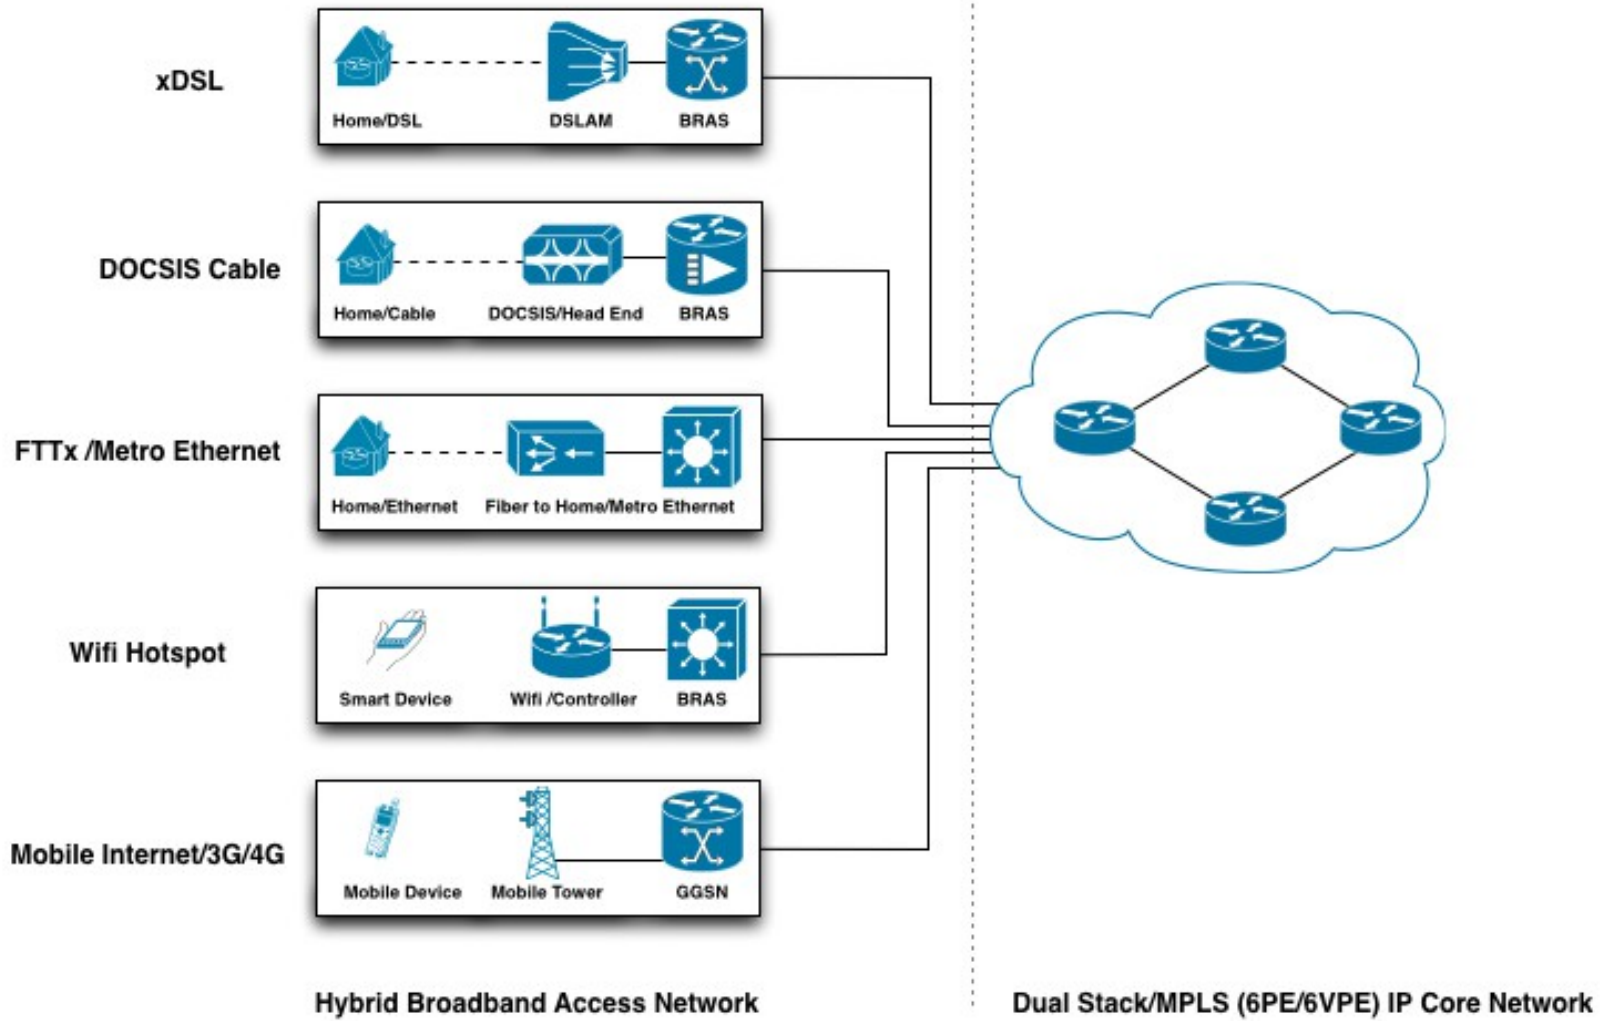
xDSL

Home/DSL
DSLAM
BRAS

DOCSIS Cable

Home/Cable
DOCSIS/Head End
BRAS

FTTx /Metro Ethernet

Home/Ethernet
Fiber to Home/Metro Ethernet

Wifi Hotspot

Smart Device
Wifi /Controller
BRAS

Mobile Internet/3G/4G

Mobile Device
Mobile Tower
GGSN

Hybrid Broadband Access Network

Dual Stack/MPLS (6PE/6VPE) IP Core Network